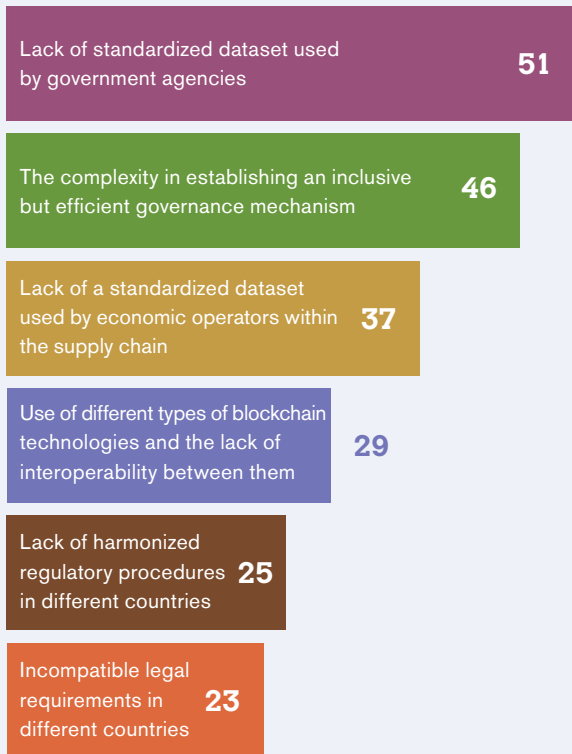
Lack of standardized dataset used by government agencies 51

The complexity in establishing an inclusive but efficient governance mechanism 46

Lack of a standardized dataset used by economic operators within the supply chain 37

Use of different types of blockchain technologies and the lack of interoperability between them 29

Lack of harmonized regulatory procedures in different countries 25

Incompatible legal requirements in different countries 23